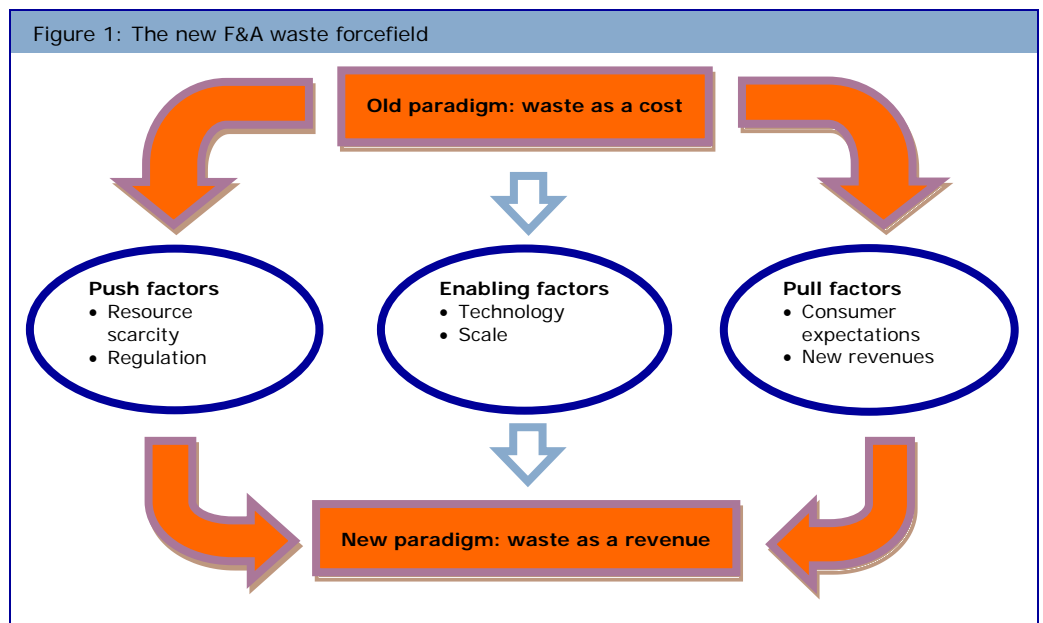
Figure 1: The new F&A waste forcefield

Old paradigm: waste as a cost

Push factors
• Resource scarcity
• Regulation

Enabling factors
• Technology
• Scale

Pull factors
• Consumer expectations
• New revenues

New paradigm: waste as a revenue